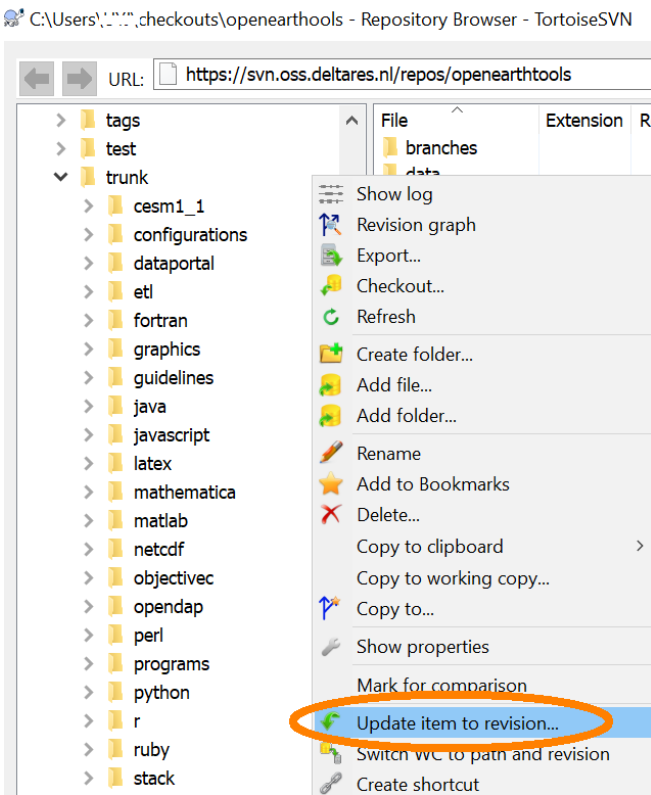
C:\Users\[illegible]\checkouts\openearthtools - Repository Browser - TortoiseSVN

URL: https://svn.oss.deltares.nl/repos/openearthtools

tags
test
trunk
cesm1_1
configurations
dataportal
etl
fortran
graphics
guidelines
java
javascript
latex
mathematica
matlab
netcdf
objectivec
opendap
perl
programs
python
r
ruby
stack

File
Extension
R
branches
data

Show log
Revision graph
Export...
Checkout...
Refresh
Create folder...
Add file...
Add folder...
Rename
Add to Bookmarks
Delete...
Copy to clipboard
Copy to working copy...
Copy to...
Show properties
Mark for comparison
Update item to revision...
Switch WC to path and revision
Create shortcut